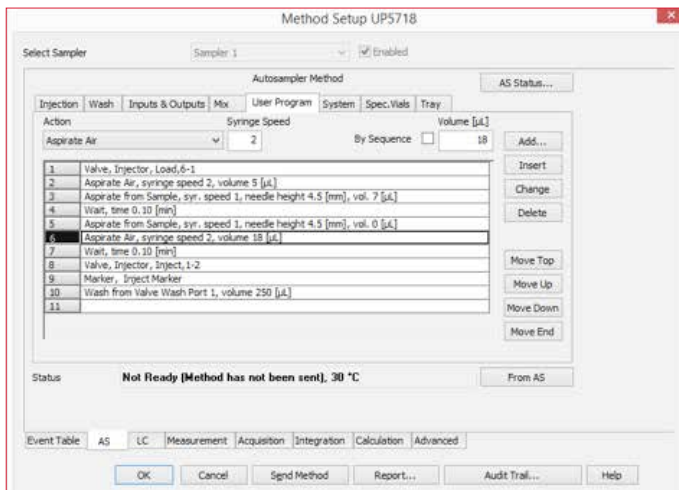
Method Setup UP5718

Select Sampler Sampler 1 Enabled

Autosampler Method

AS Status...

Injection | Wash | Inputs & Outputs | Mix | User Program | System | Spec.Vials | Tray

Action | Syringe Speed | Volume [µL]

Aspirate Air | 2 | By Sequence | 18

| | |
|---|---|
| 1 | Valve, Injector, Load,6-1 |
| 2 | Aspirate Air, syringe speed 2, volume 5 [µL] |
| 3 | Aspirate from Sample, syr. speed 1, needle height 4.5 [mm], vol. 7 [µL] |
| 4 | Wait, time 0.10 [min] |
| 5 | Aspirate from Sample, syr. speed 1, needle height 4.5 [mm], vol. 0 [µL] |
| 6 | Aspirate Air, syringe speed 2, volume 18 [µL] |
| 7 | Wait, time 0.10 [min] |
| 8 | Valve, Injector, Inject,1-2 |
| 9 | Marker, Inject Marker |
| 10 | Wash from Valve Wash Port 1, volume 250 [µL] |
| 11 | |

Add...
Insert
Change
Delete
Move Top
Move Up
Move Down
Move End

Status Not Ready (Method has not been sent), 30 °C From AS

Event Table | AS | LC | Measurement | Acquisition | Integration | Calculation | Advanced

OK Cancel Send Method Report... Audit Trail... Help